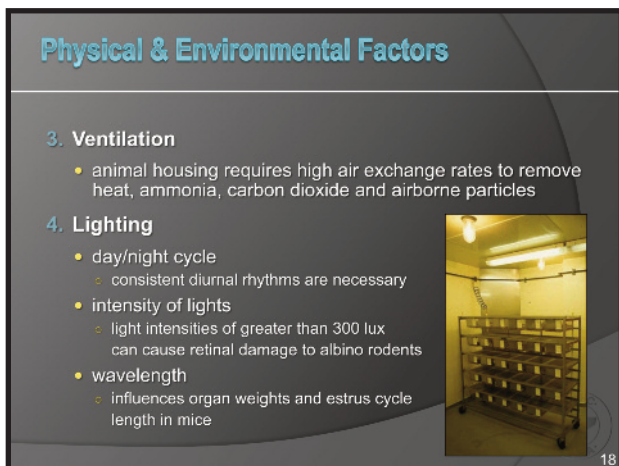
Physical & Environmental Factors

3. Ventilation

• animal housing requires high air exchange rates to remove heat, ammonia, carbon dioxide and airborne particles

4. Lighting

• day/night cycle
◦ consistent diurnal rhythms are necessary
• intensity of lights
◦ light intensities of greater than 300 lux can cause retinal damage to albino rodents
• wavelength
◦ influences organ weights and estrus cycle length in mice

18